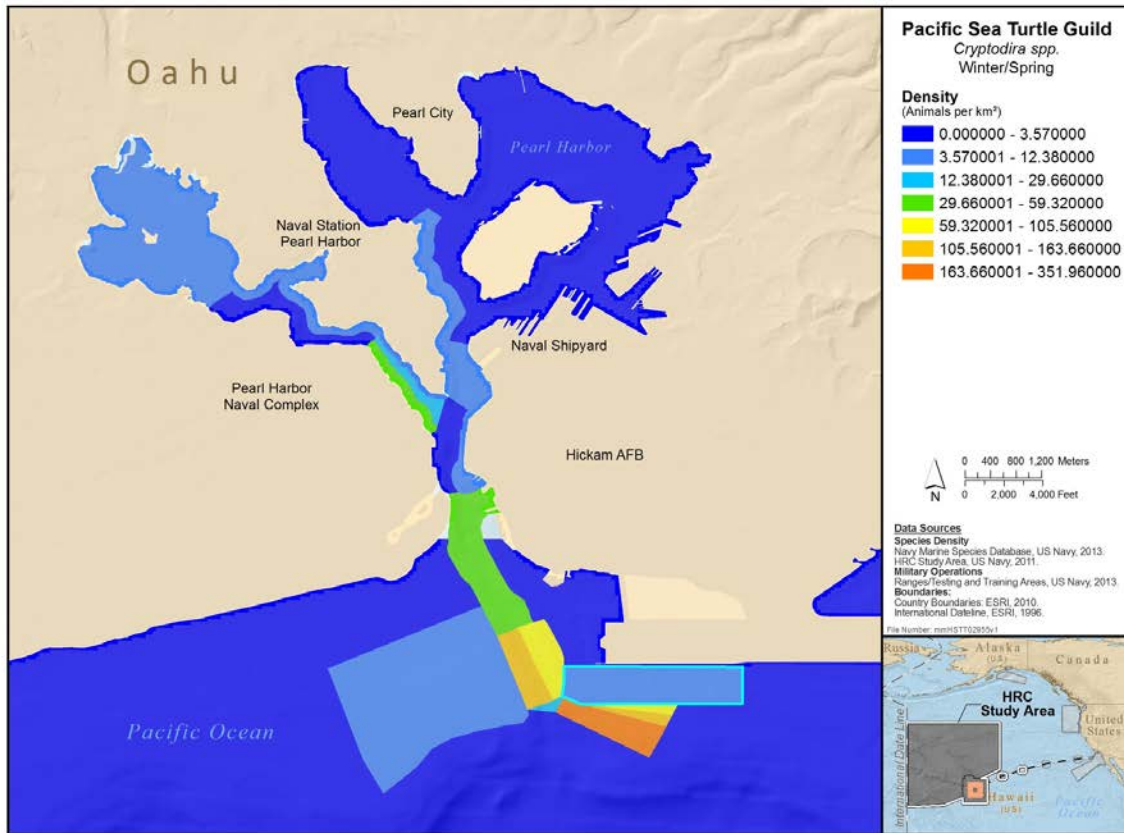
Oahu

Pearl City

Pearl Harbor

Naval Station Pearl Harbor

Naval Shipyard

Pearl Harbor Naval Complex

Hickam AFB

Pacific Ocean

Pacific Sea Turtle Guild
Cryptodira spp.
Winter/Spring

Density
(Animals per km²)

0.000000 - 3.570000
3.570001 - 12.380000
12.380001 - 29.660000
29.660001 - 59.320000
59.320001 - 105.560000
105.560001 - 163.660000
163.660001 - 351.960000

N

0 400 800 1,200 Meters
0 2,000 4,000 Feet

Data Sources
Species Density
Navy Marine Species Database, US Navy, 2013.
HRC Study Area, US Navy, 2011.
Military Operations
Ranges/Testing and Training Areas, US Navy, 2013.
Boundaries:
Country Boundaries: ESRI, 2010.
International Dateline, ESRI, 1996.

File Number: mmHSTT02955v1

Russia
Alaska (U.S.)
Canada
HRC Study Area
International Date Line
United States
Hawaii (U.S.)
Pacific Ocean